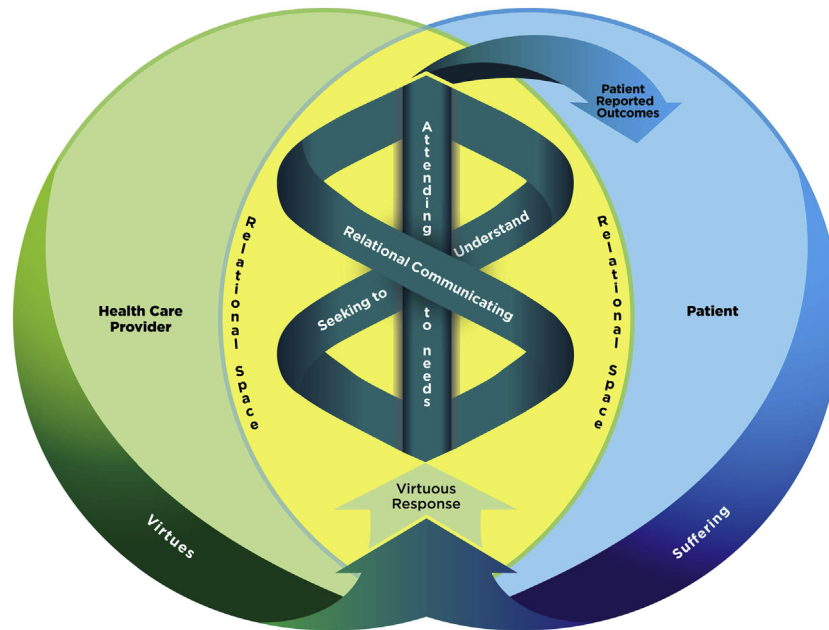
Patient Reported Outcomes

Attending to needs

Relational Space

Relational Communicating

Seeking to

Understand

Relational Space

Health Care Provider

Patient

Virtuous Response

Virtues

Suffering